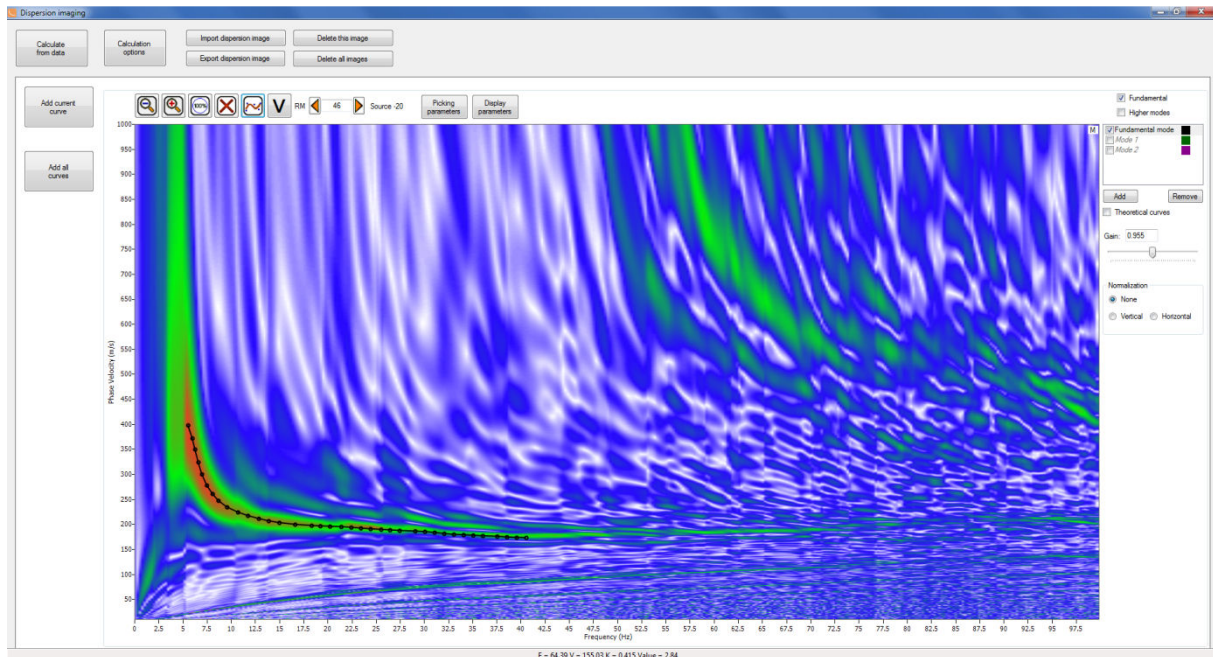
Dispersion imaging

Calculate from data

Calculation options

Import dispersion image

Export dispersion image

Delete this image

Delete all images

Add current curve

Add all curves

RM 46 Source -20

Picking parameters

Display parameters

Fundamental

Higher modes

M

Fundamental mode

Mode 1

Mode 2

Add

Remove

Theoretical curves

Gain: 0.955

Normalization

None

Vertical

Horizontal

Phase Velocity (m/s)

1000
950
900
850
800
750
700
650
600
550
500
450
400
350
300
250
200
150
100
50

0 2.5 5 7.5 10 12.5 15 17.5 20 22.5 25 27.5 30 32.5 35 37.5 40 42.5 45 47.5 50 52.5 55 57.5 60 62.5 65 67.5 70 72.5 75 77.5 80 82.5 85 87.5 90 92.5 95 97.5

Frequency (Hz)

F = 64.39 V = 155.03 K = 0.415 Value = 2.84